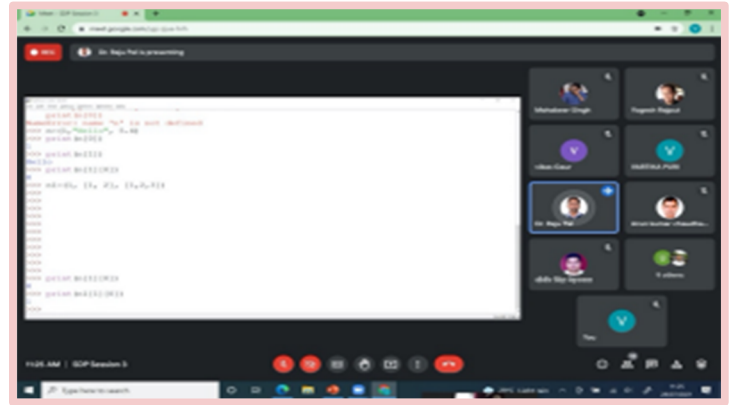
Meet - SDP Session 3

meet.google.com

REC

Dr. Raju Pal is presenting

print m[0]
NameError: name 'm' is not defined
>>> m=[2,"Hello", 5.6]
>>> print m[0]
2
>>> print m[1]
Hello
>>> print m[1][2]
l
>>> m2=[1, [2, 3], [3,4,5]]
>>>
>>>
>>>
>>>
>>>
>>>
>>>
>>>
>>> print m[1][2]
l
>>> print m[2][0]
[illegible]
>>>

Mahabeer Singh

Yogesh Rajput

vikas Gaur

MAITHLI Pathi

Dr. Raju Pal

Arun kumar chaudha...

Akhilesh Singh

3 others

You

11:25 AM | SDP Session 3

Type here to search